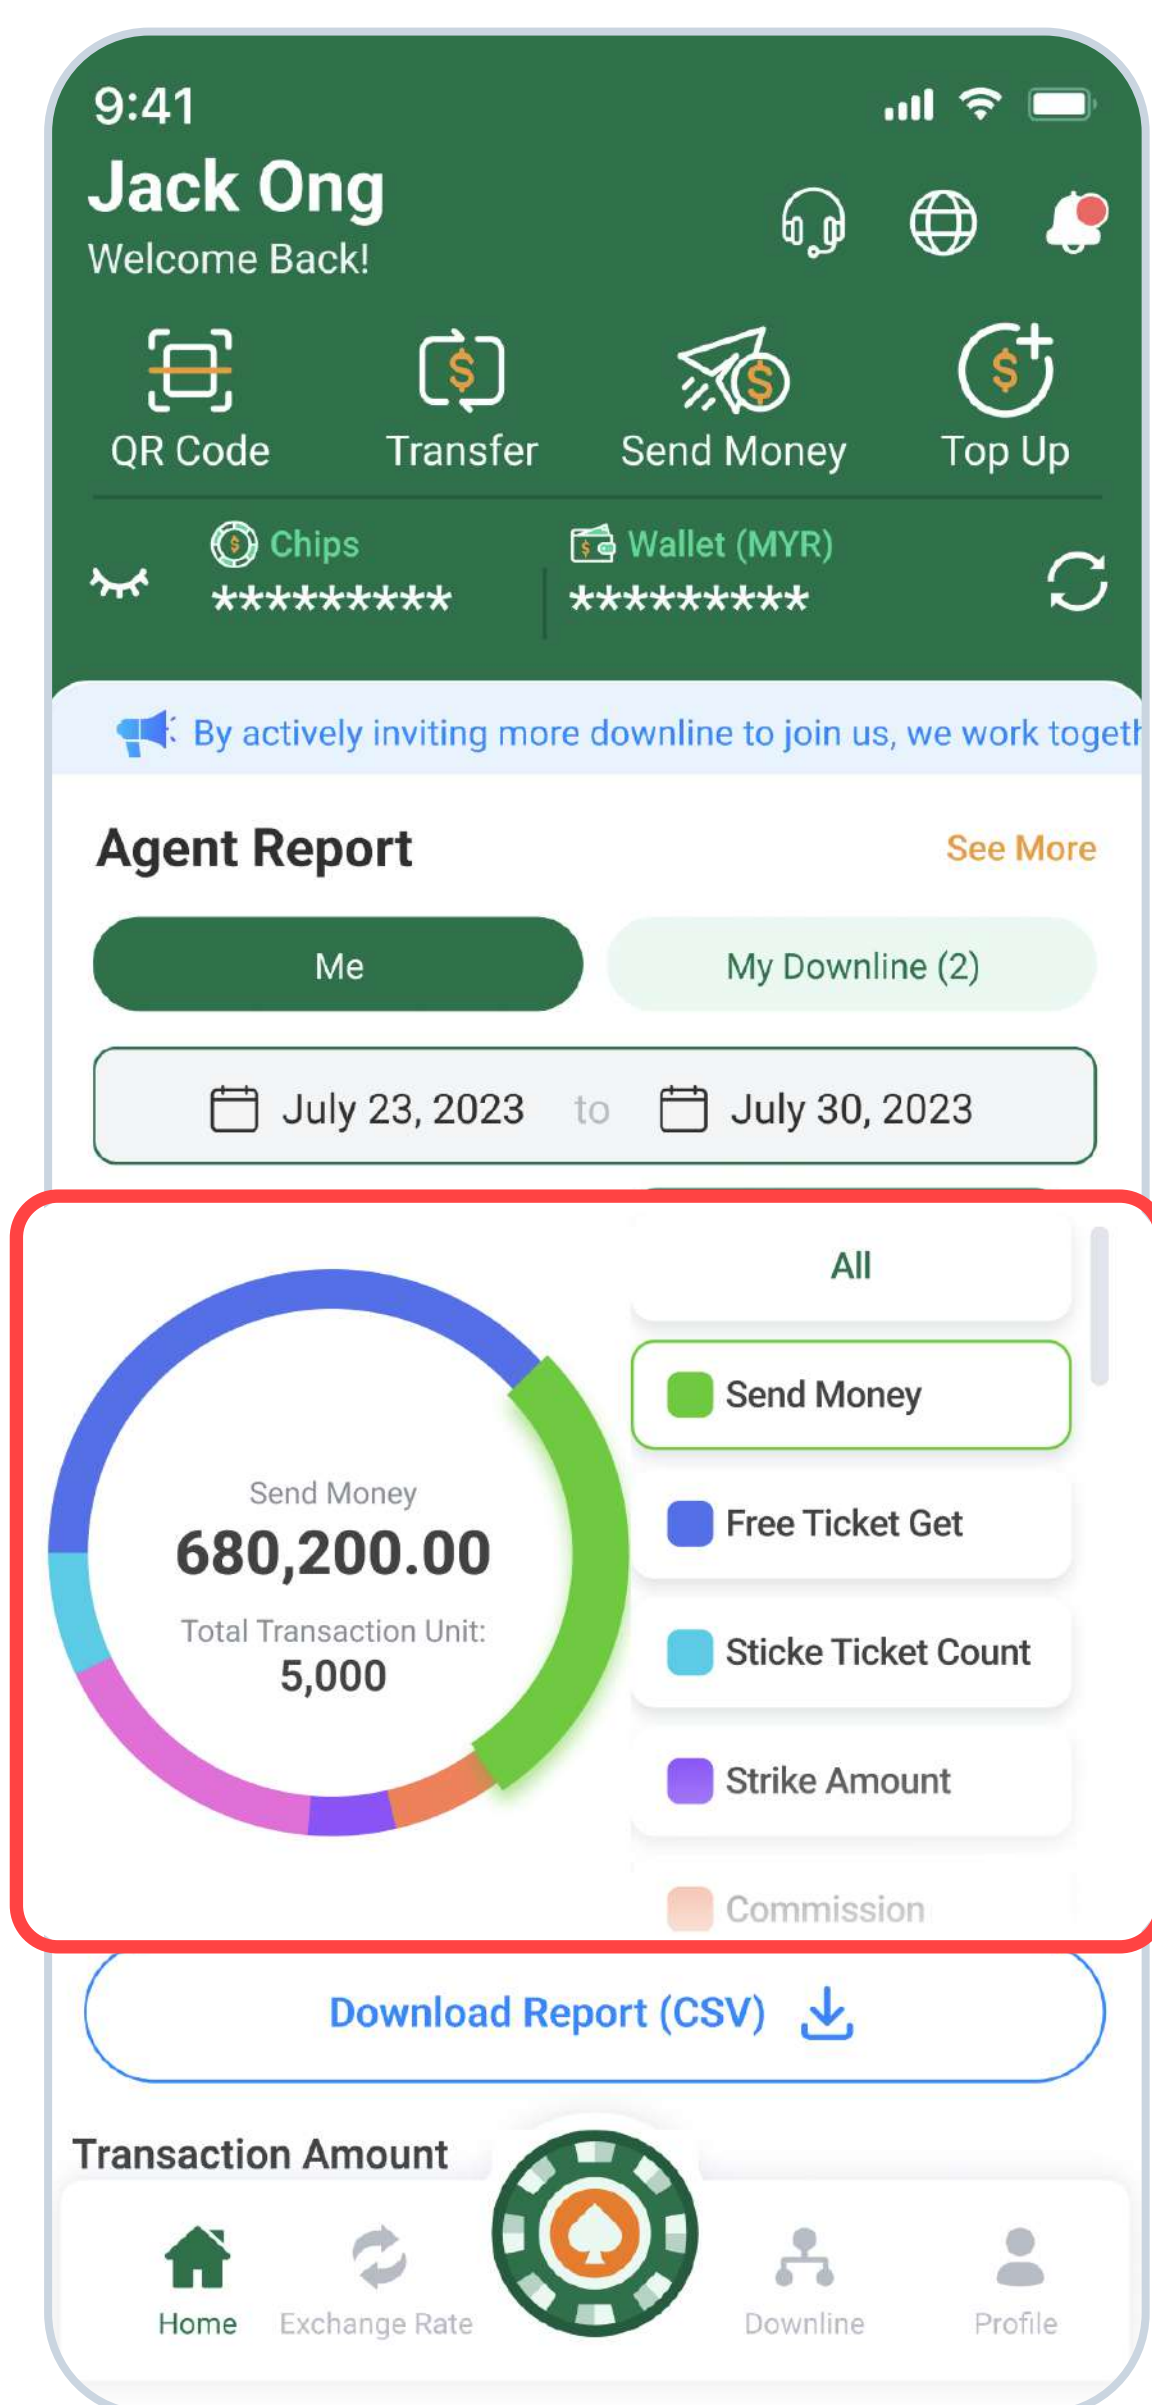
9:41

Jack Ong
Welcome Back!

QR Code
Transfer
Send Money
Top Up

Chips
*********

Wallet (MYR)
*********

By actively inviting more downline to join us, we work togeth

Agent Report
See More

Me
My Downline (2)

July 23, 2023 to July 30, 2023

Send Money
680,200.00
Total Transaction Unit:
5,000

All
Send Money
Free Ticket Get
Sticke Ticket Count
Strike Amount
Commission

Download Report (CSV)

Transaction Amount

Home
Exchange Rate
Downline
Profile